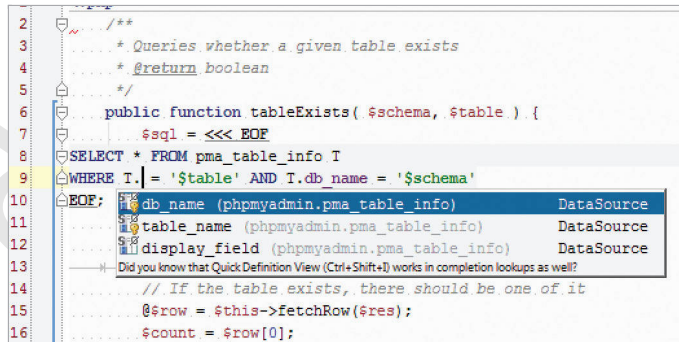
2 /**
3 * Queries whether a given table exists
4 * @return boolean
5 */
6 public function tableExists( $schema, $table ) {
7 $sql = <<< EOF
8 SELECT * FROM pma_table_info T
9 WHERE T. = '$table' AND T.db_name = '$schema'
10 EOF;
11
12
13
14 // If the table exists, there should be one of it
15 @$row = $this->fetchRow($res);
16 $count = $row[0];

db_name (phpmyadmin.pma_table_info) DataSource
table_name (phpmyadmin.pma_table_info) DataSource
display_field (phpmyadmin.pma_table_info) DataSource
Did you know that Quick Definition View (Ctrl+Shift+I) works in completion lookups as well?